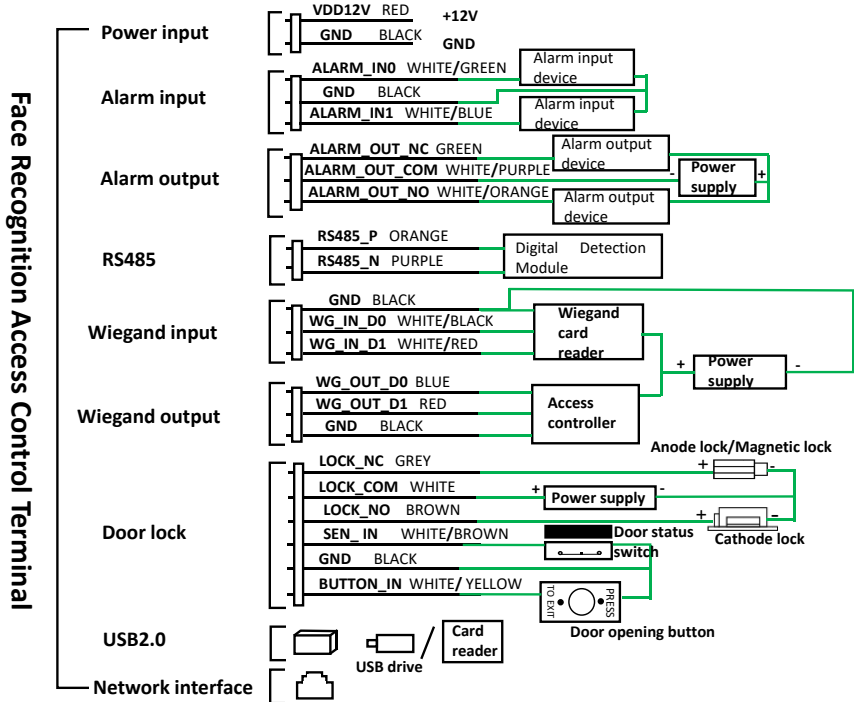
Face Recognition Access Control Terminal

Power input
VDD12V RED +12V
GND BLACK GND

Alarm input
ALARM_IN0 WHITE/GREEN
Alarm input device
GND BLACK
ALARM_IN1 WHITE/BLUE
Alarm input device

Alarm output
ALARM_OUT_NC GREEN
Alarm output device
ALARM_OUT_COM WHITE/PURPLE
- Power supply +
ALARM_OUT_NO WHITE/ORANGE
Alarm output device

RS485
RS485_P ORANGE
RS485_N PURPLE
Digital Detection Module

Wiegand input
GND BLACK
WG_IN_D0 WHITE/BLACK
WG_IN_D1 WHITE/RED
Wiegand card reader
+ Power supply -

Wiegand output
WG_OUT_D0 BLUE
WG_OUT_D1 RED
GND BLACK
Access controller

Door lock
Anode lock/Magnetic lock
LOCK_NC GREY
+ -
LOCK_COM WHITE
+ Power supply -
LOCK_NO BROWN
+ -
SEN_IN WHITE/BROWN
Door status switch
Cathode lock
GND BLACK
BUTTON_IN WHITE/ YELLOW
TO EXIT PRESS
Door opening button

USB2.0
USB drive
Card reader

Network interface